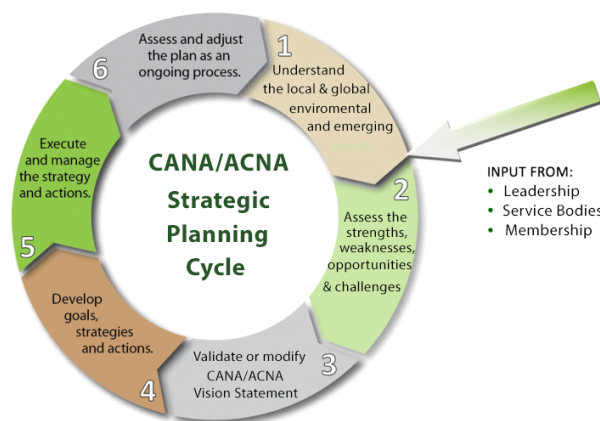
CANA/ACNA
Strategic
Planning
Cycle

1
Understand the local & global enviromental and emerging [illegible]

2
Assess the strengths, weaknesses, opportunities & challenges

3
Validate or modify CANA/ACNA Vision Statement

4
Develop goals, strategies and actions.

5
Execute and manage the strategy and actions.

6
Assess and adjust the plan as an ongoing process.

INPUT FROM:
• Leadership
• Service Bodies
• Membership